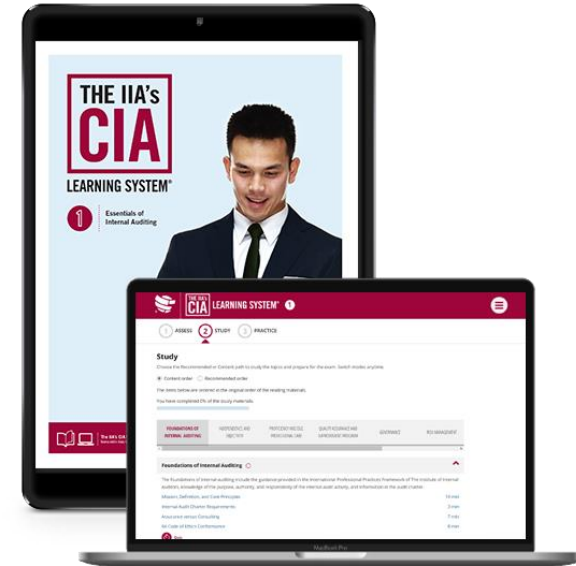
THE IIA's
CIA
LEARNING SYSTEM®

1 Essentials of Internal Auditing

The IIA's CIA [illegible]

THE IIA's CIA LEARNING SYSTEM® 1

1 ASSESS 2 STUDY 3 PRACTICE

Study

Choose the Recommended or Content path to study the topics and prepare for the exam. Switch modes anytime.

Content order Recommended order

The items below are ordered in the original order of the reading materials.

You have completed 0% of the study materials.

| FOUNDATIONS OF INTERNAL AUDITING | INDEPENDENCE AND OBJECTIVITY | PROFICIENCY AND DUE PROFESSIONAL CARE | QUALITY ASSURANCE AND IMPROVEMENT PROGRAM | GOVERNANCE | RISK MANAGEMENT |
|---|---|---|---|---|---|

Foundations of Internal Auditing

The Foundations of Internal Auditing include the guidance provided in the International Professional Practices Framework of The Institute of Internal Auditors, knowledge of the purpose, authority, and responsibility of the internal audit activity, and information on the audit charter.

Mission, Definition, and Core Principles
Internal Audit Charter Requirements
Assurance versus Consulting
IIA Code of Ethics Conformance

MacBook Pro